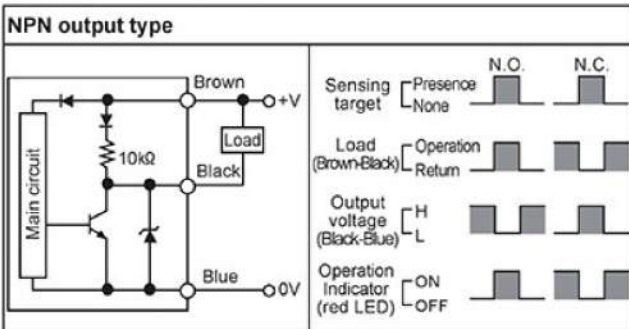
NPN output type

Main circuit

10kΩ

Brown

+V

Load

Black

Blue

0V

N.O.

N.C.

Sensing target
Presence
None

Load (Brown-Black)
Operation
Return

Output voltage (Black-Blue)
H
L

Operation Indicator (red LED)
ON
OFF